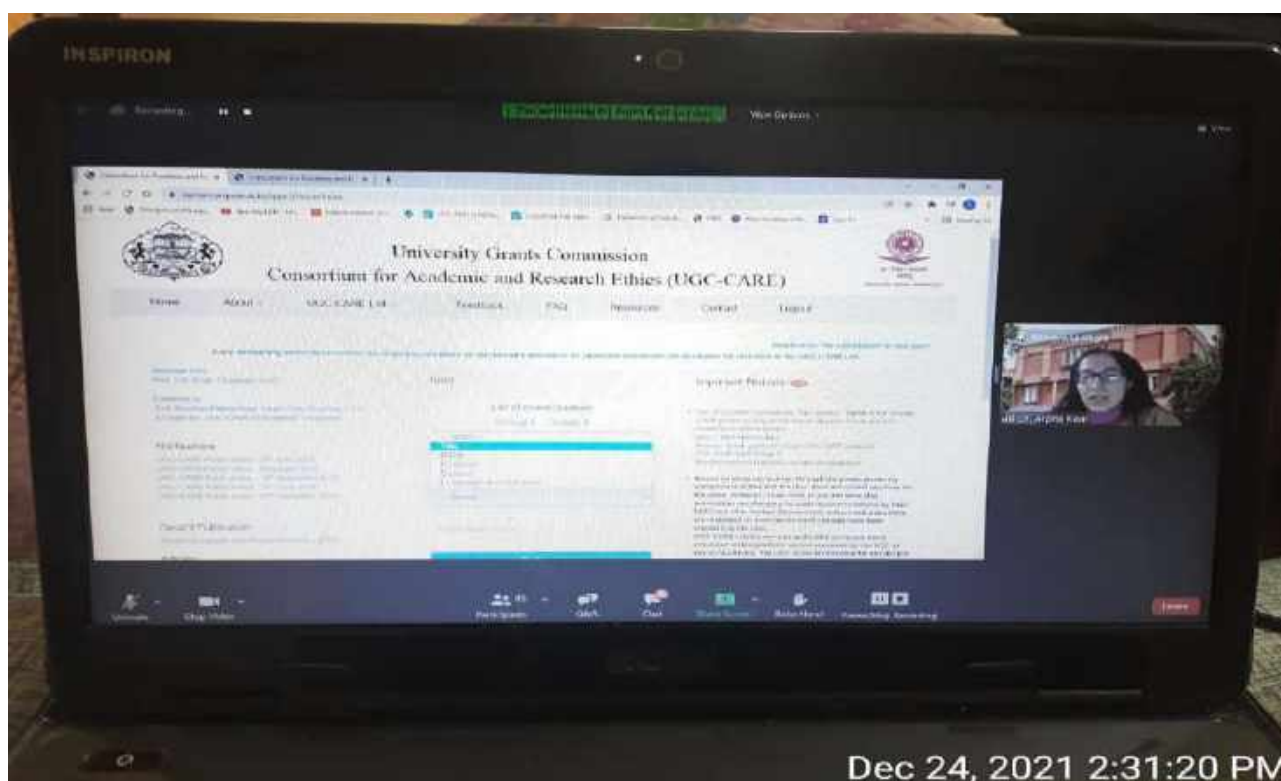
INSPIRON

University Grants Commission
Consortium for Academic and Research Ethics (UGC-CARE)

Home About UGC-CARE List Feedback FAQ Resources Contact Logout

Important Notices

Recent Publication

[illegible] Arpna Kaur

Unmute Stop Video Participants Q&A Chat Share Screen Raise Hand Recording Leave

Dec 24, 2021 2:31:20 PM